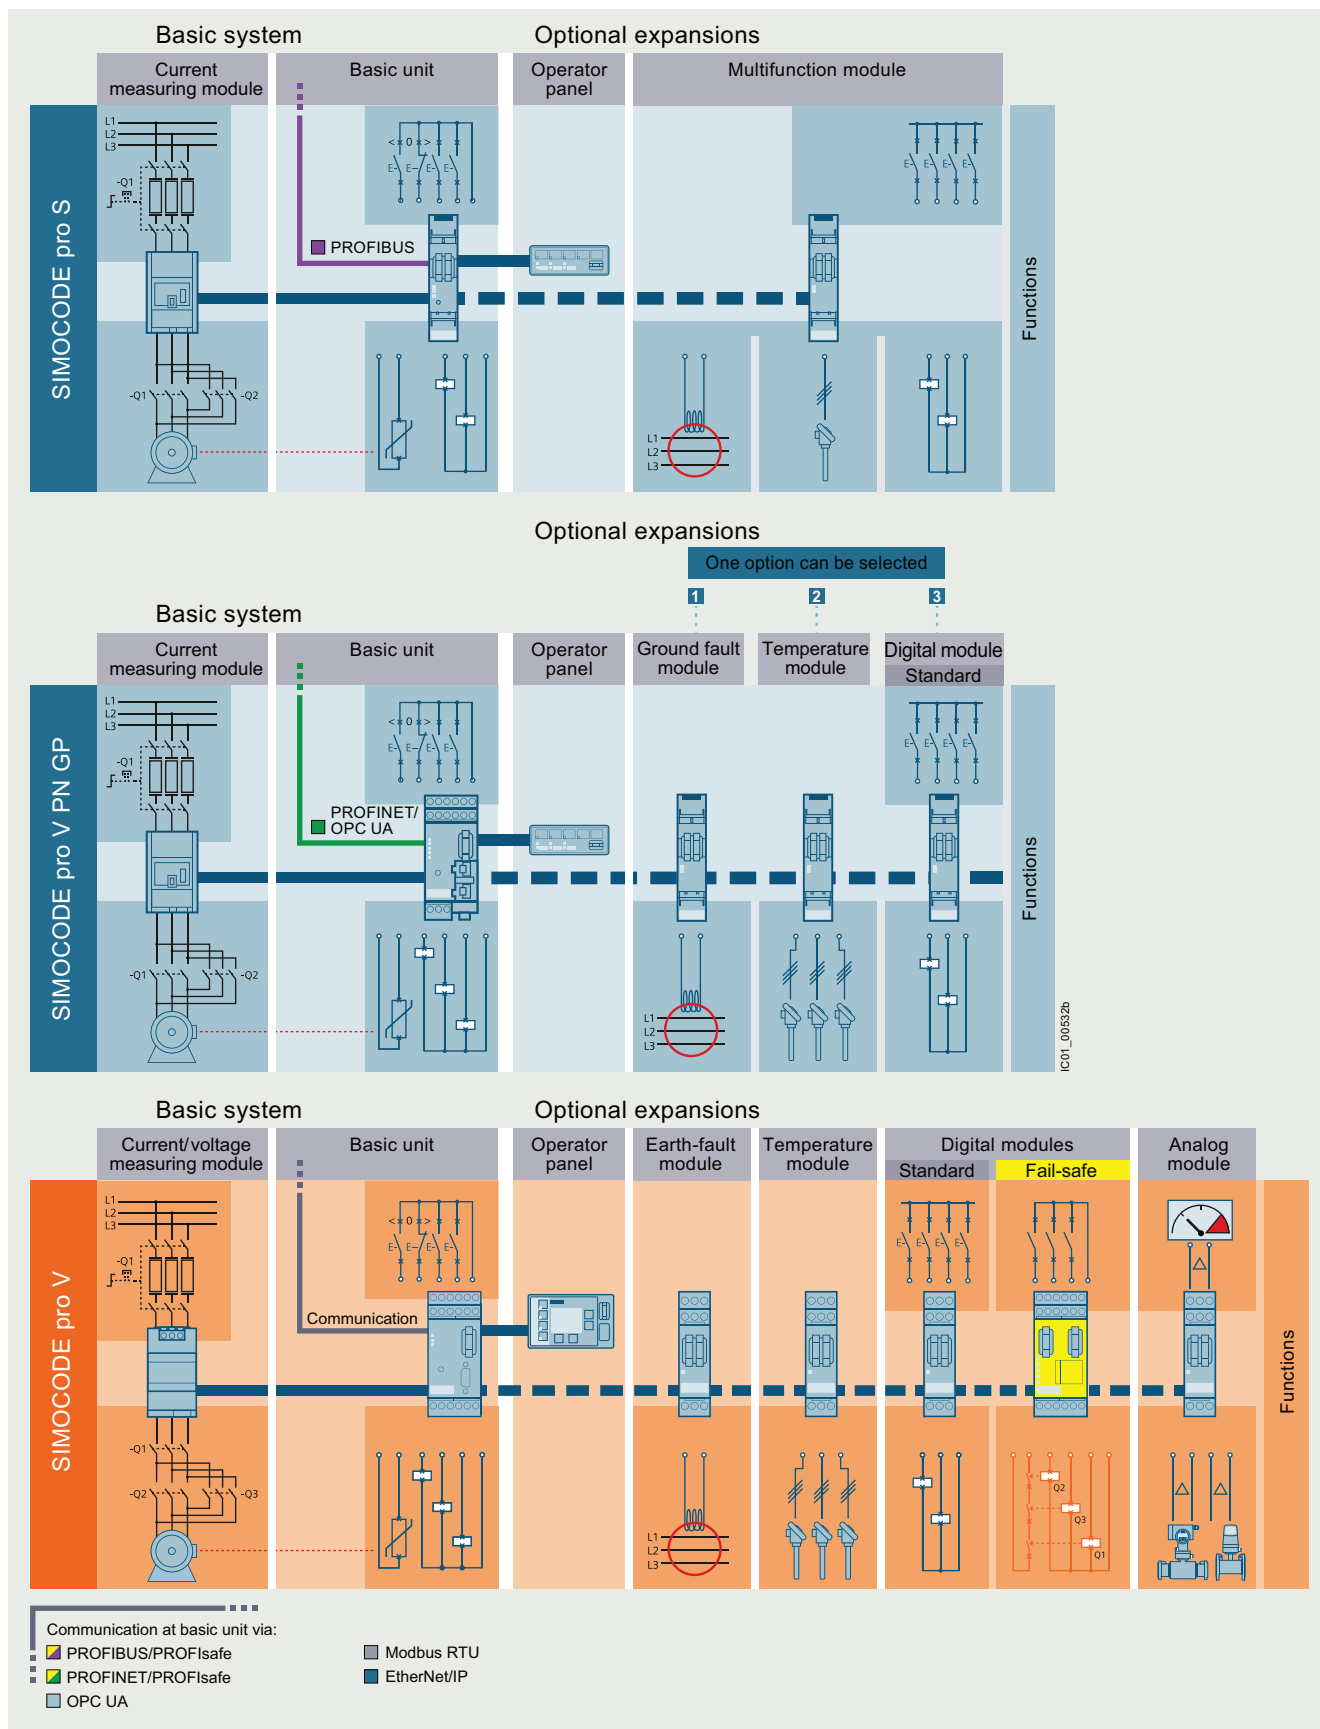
Basic system

Optional expansions

Current measuring module

Basic unit

Operator panel

Multifunction module

SIMOCODE pro S

L1
L2
L3

-Q1

PROFIBUS

-Q1

-Q2

L1
L2
L3

Functions

Optional expansions

One option can be selected

1

2

3

Basic system

Current measuring module

Basic unit

Operator panel

Ground fault module

Temperature module

Digital module

Standard

SIMOCODE pro V PN GP

L1
L2
L3

-Q1

PROFINET/ OPC UA

-Q1

-Q2

L1
L2
L3

Functions

IC01_00532b

Basic system

Optional expansions

Current/voltage measuring module

Basic unit

Operator panel

Earth-fault module

Temperature module

Digital modules

Standard

Fail-safe

Analog module

SIMOCODE pro V

L1
L2
L3

-Q1

Communication

-Q1

-Q2

-Q3

L1
L2
L3

Q2

Q3

Q1

Functions

Communication at basic unit via:

PROFIBUS/PROFIsafe

PROFINET/PROFIsafe

OPC UA

Modbus RTU

EtherNet/IP